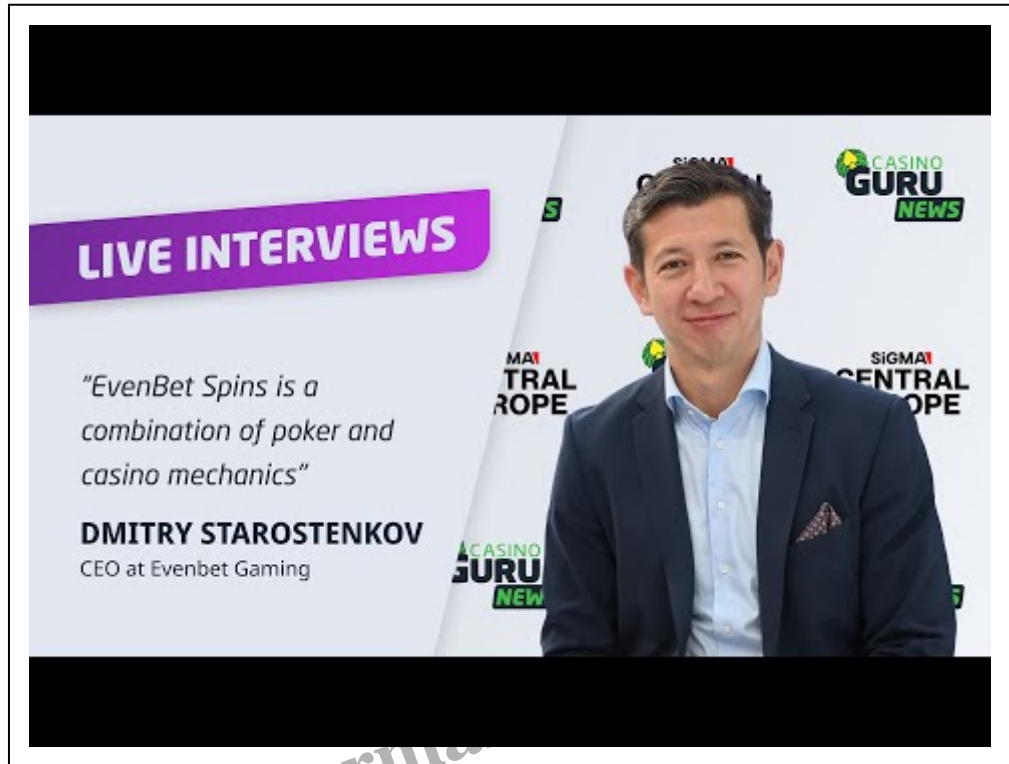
LIVE INTERVIEWS

"EvenBet Spins is a combination of poker and casino mechanics"

DMITRY STAROSTENKOV
CEO at Evenbet Gaming

SiGMA CENTRAL
CASINO GURU NEWS
SiGMA CENTRAL ROPE
SiGMA CENTRAL ROPE
CASINO GURU NEW